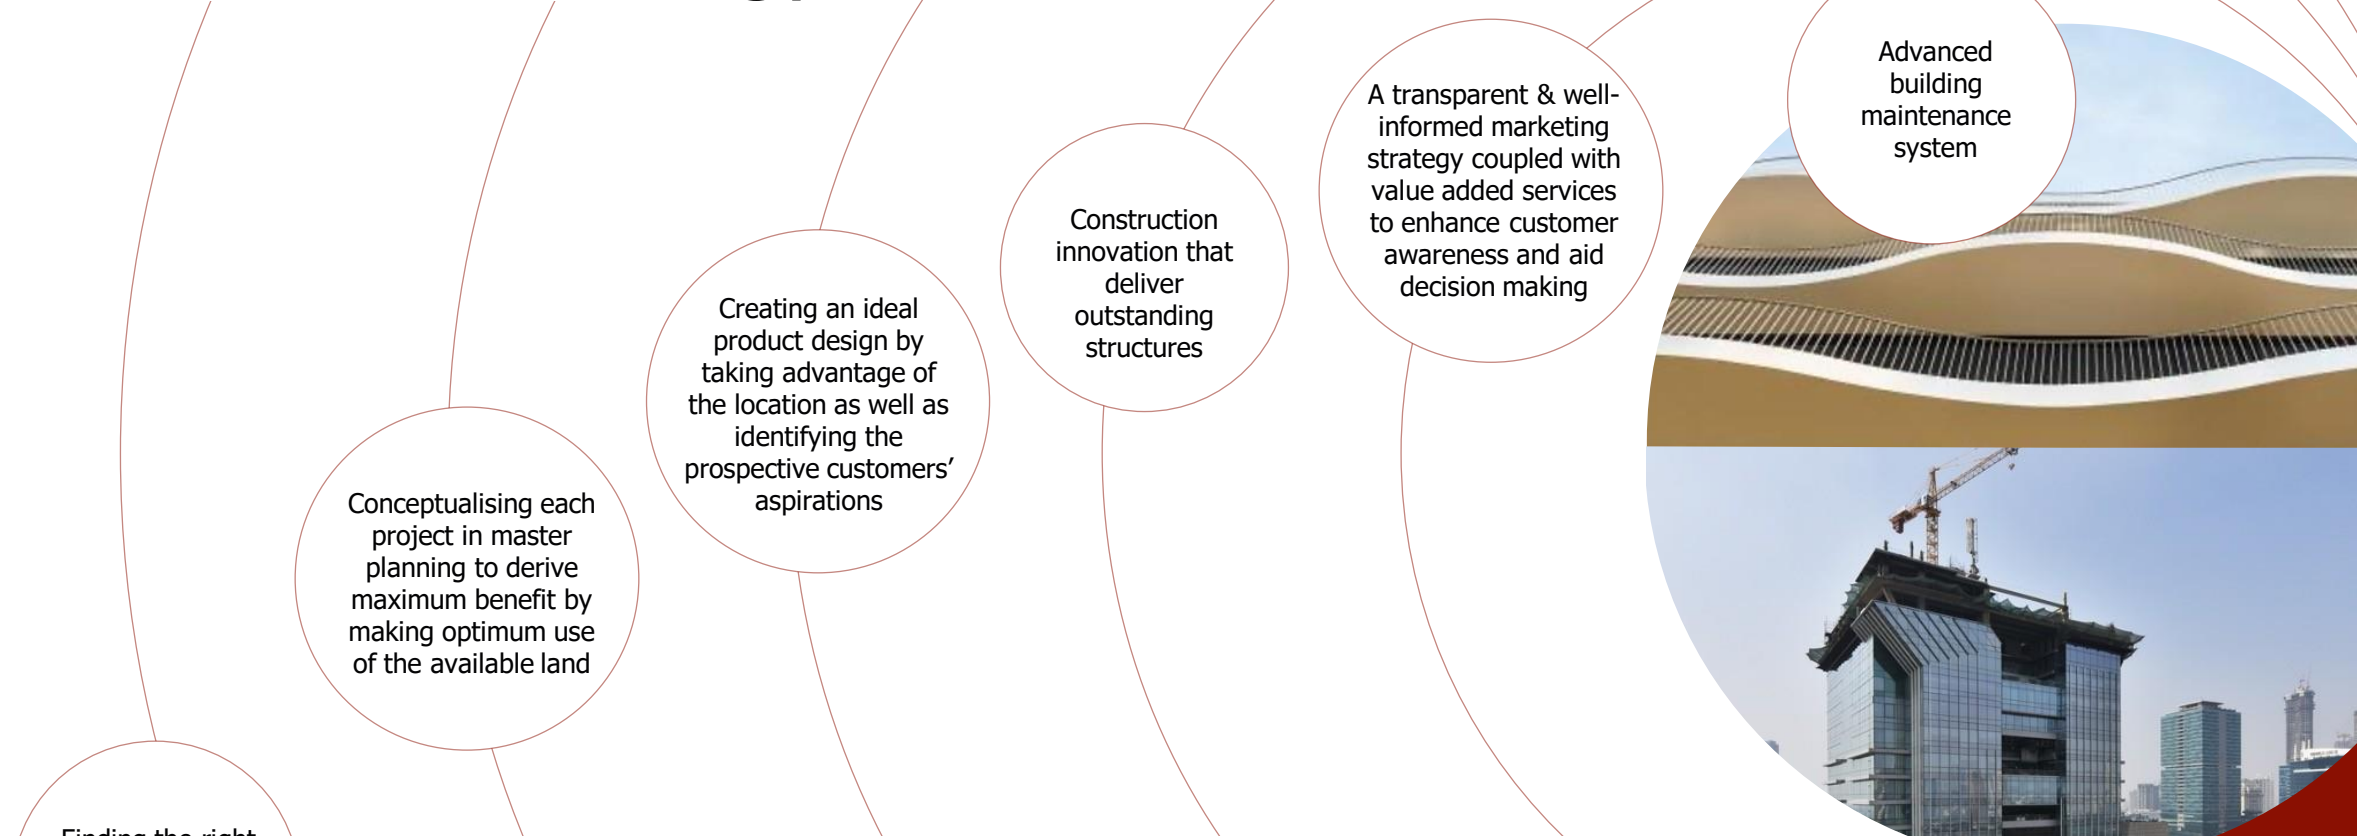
Advanced building maintenance system

A transparent & well-informed marketing strategy coupled with value added services to enhance customer awareness and aid decision making

Construction innovation that deliver outstanding structures

Creating an ideal product design by taking advantage of the location as well as identifying the prospective customers' aspirations

Conceptualising each project in master planning to derive maximum benefit by making optimum use of the available land

Finding the right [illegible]